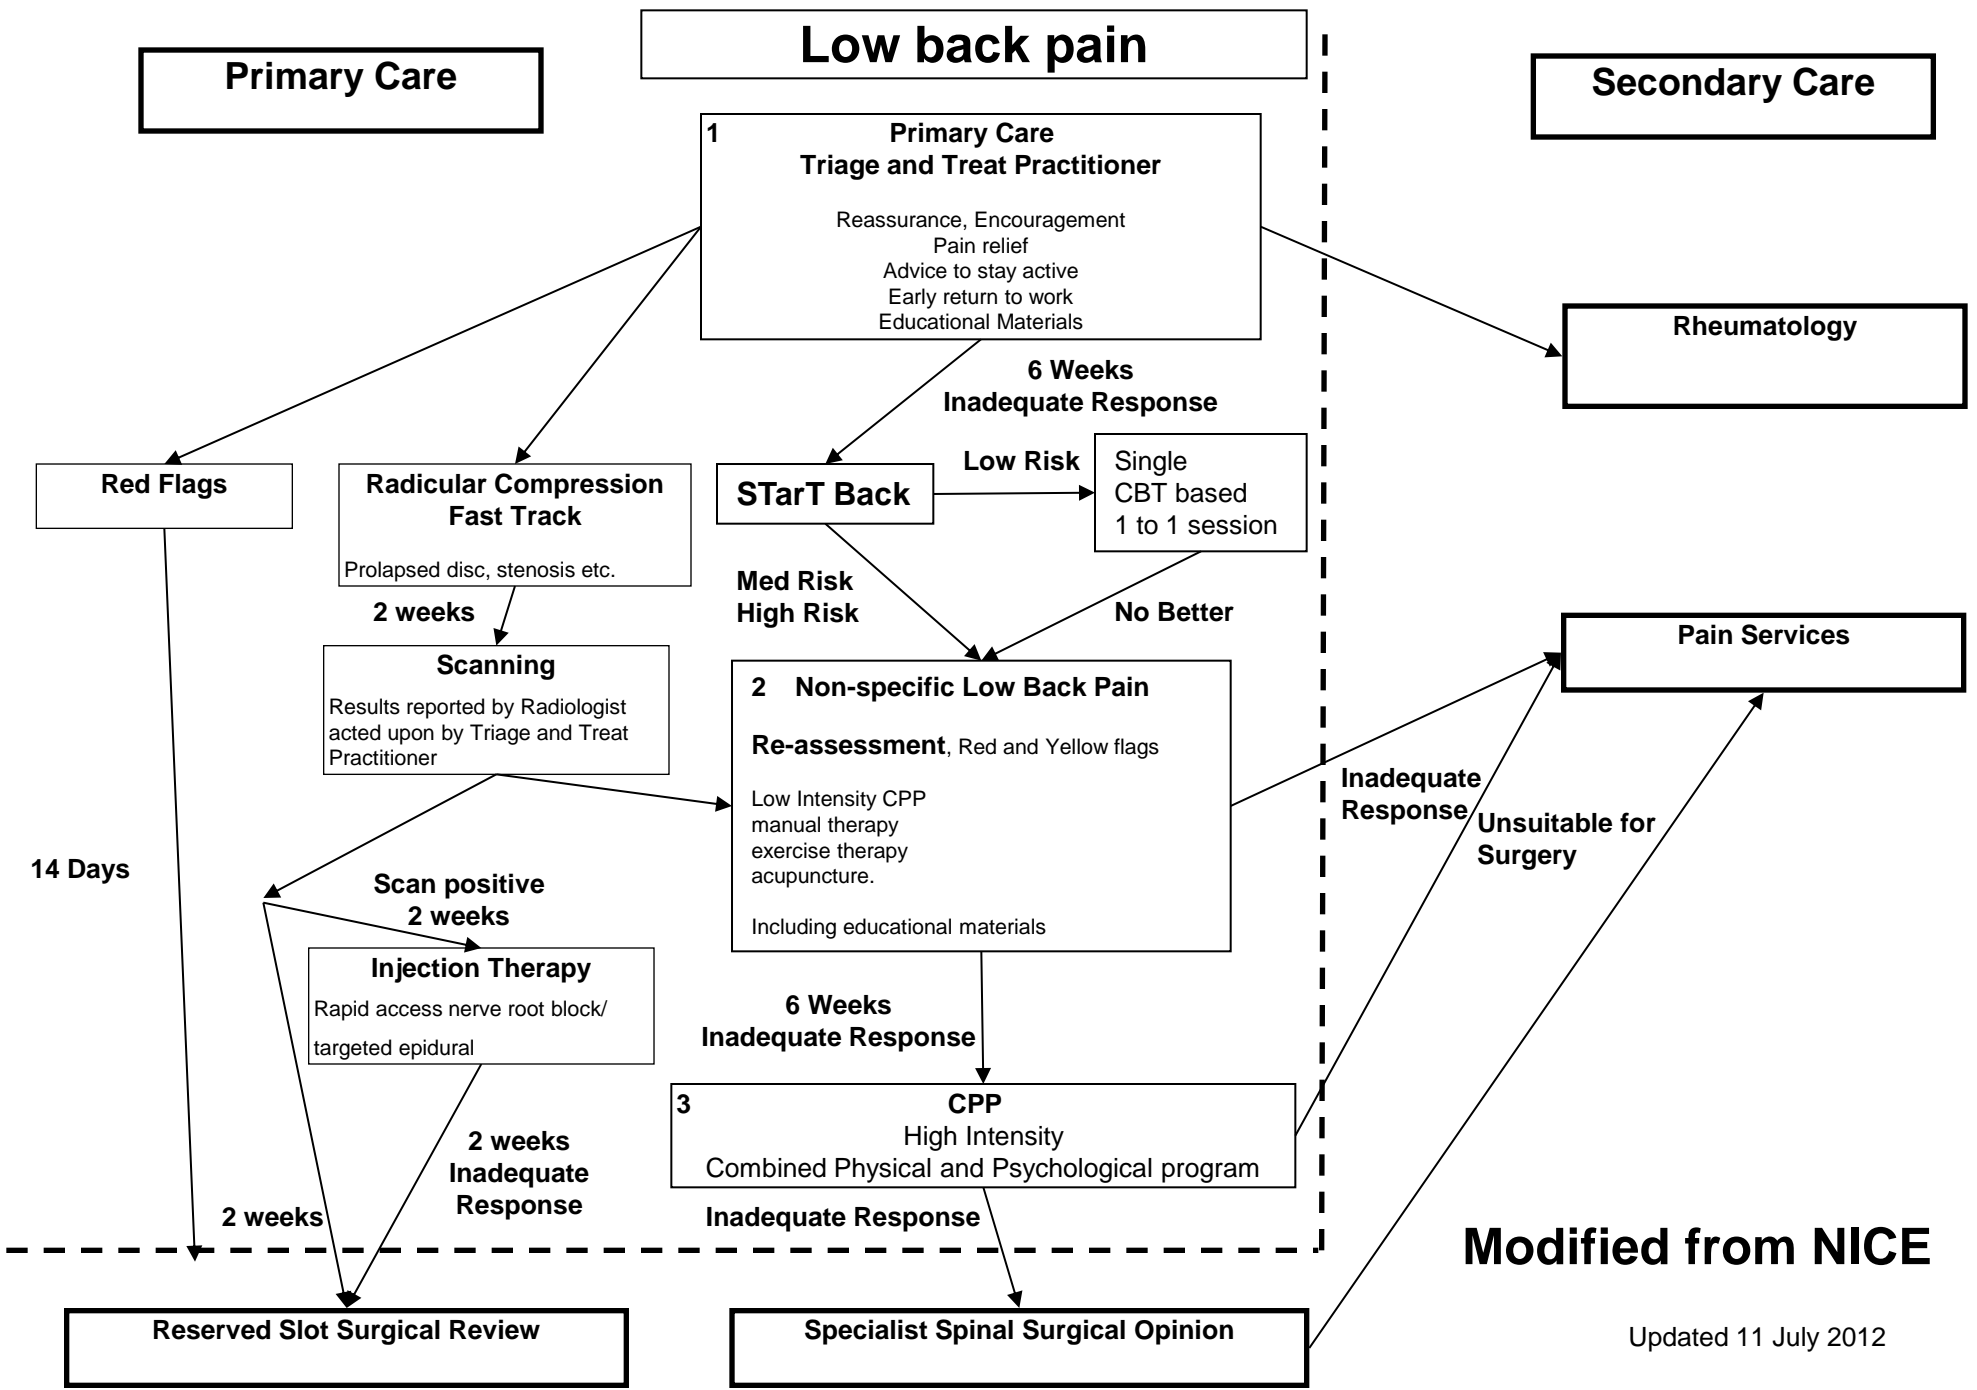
Low back pain

Primary Care

Secondary Care

1 Primary Care
Triage and Treat Practitioner

Reassurance, Encouragement
Pain relief
Advice to stay active
Early return to work
Educational Materials

Rheumatology

6 Weeks
Inadequate Response

Red Flags

Radicular Compression
Fast Track

Prolapsed disc, stenosis etc.

STarT Back

Low Risk

Single
CBT based
1 to 1 session

Med Risk
High Risk

No Better

2 weeks

Pain Services

Scanning

Results reported by Radiologist acted upon by Triage and Treat Practitioner

2 Non-specific Low Back Pain

Re-assessment, Red and Yellow flags

Low Intensity CPP
manual therapy
exercise therapy
acupuncture.

Including educational materials

Inadequate Response

Unsuitable for Surgery

14 Days

Scan positive
2 weeks

Injection Therapy

Rapid access nerve root block/
targeted epidural

6 Weeks
Inadequate Response

3 CPP
High Intensity
Combined Physical and Psychological program

2 weeks
Inadequate Response

2 weeks

Inadequate Response

Modified from NICE

Reserved Slot Surgical Review

Specialist Spinal Surgical Opinion

Updated 11 July 2012